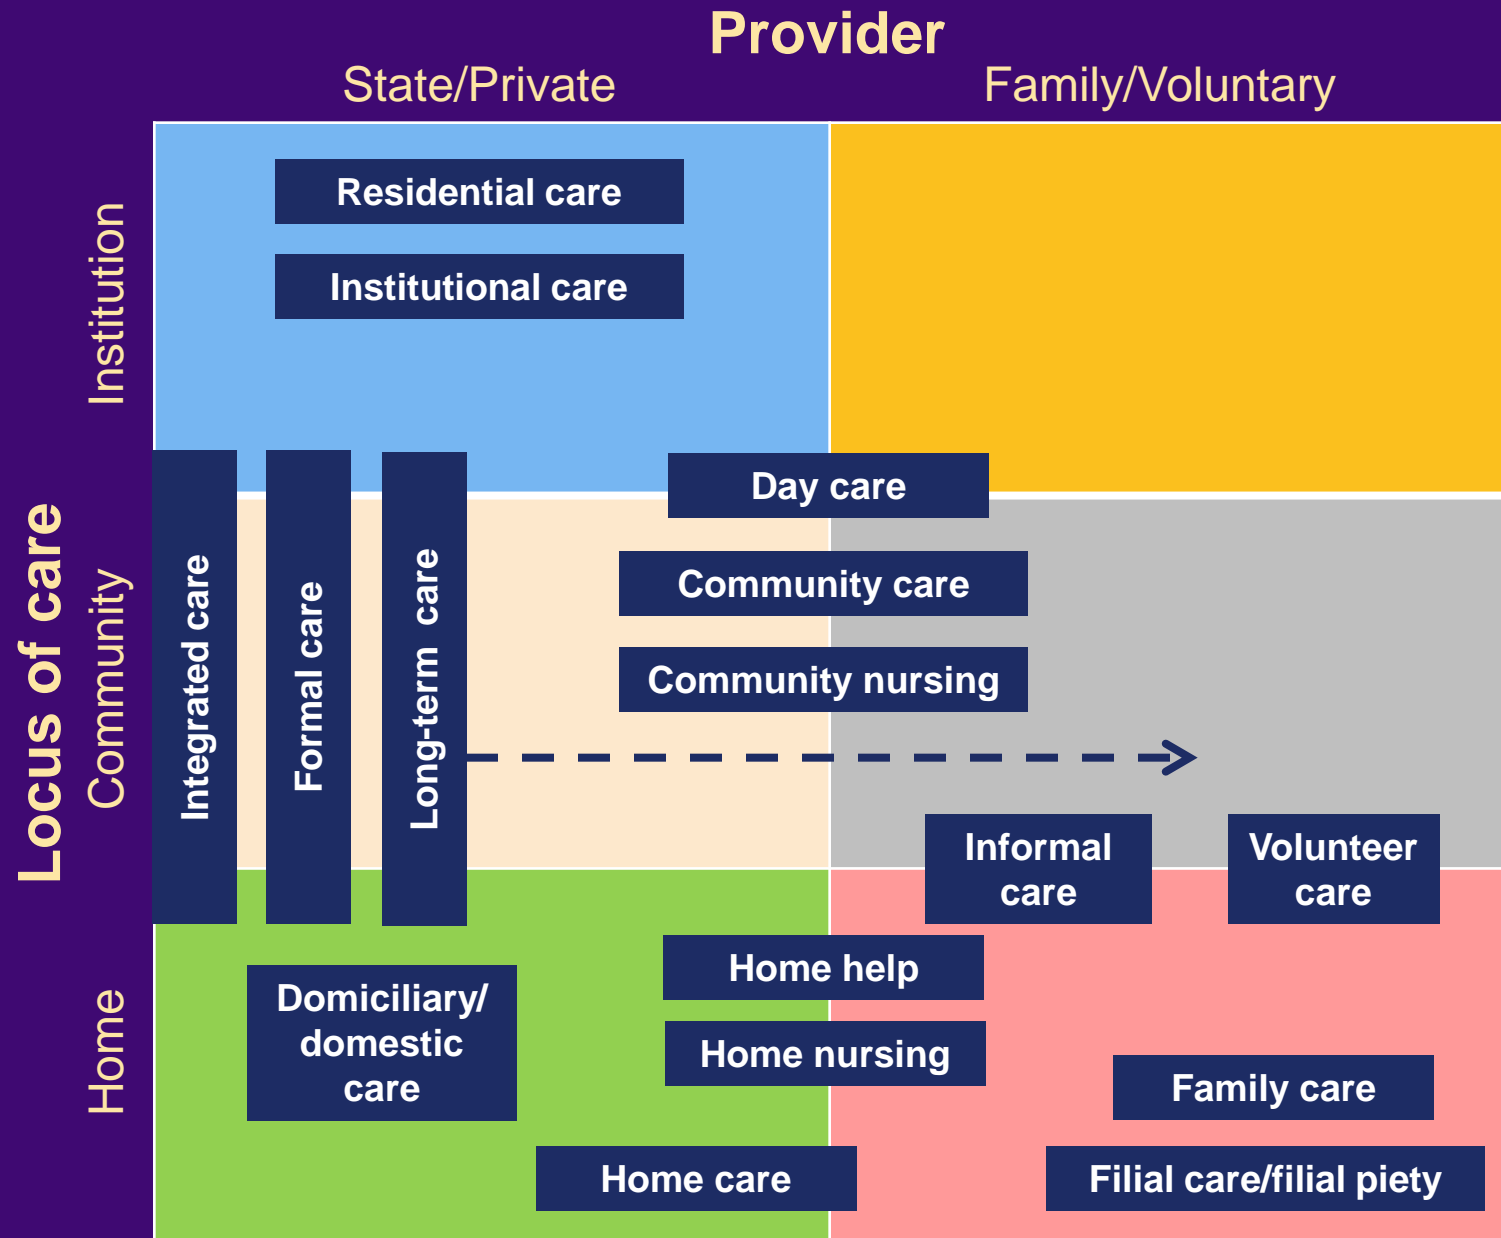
Provider

State/Private

Family/Voluntary

Locus of care

Institution

Community

Home

Residential care

Institutional care

Integrated care

Formal care

Long-term care

Day care

Community care

Community nursing

Informal care

Volunteer care

Domiciliary/ domestic care

Home help

Home nursing

Family care

Home care

Filial care/filial piety